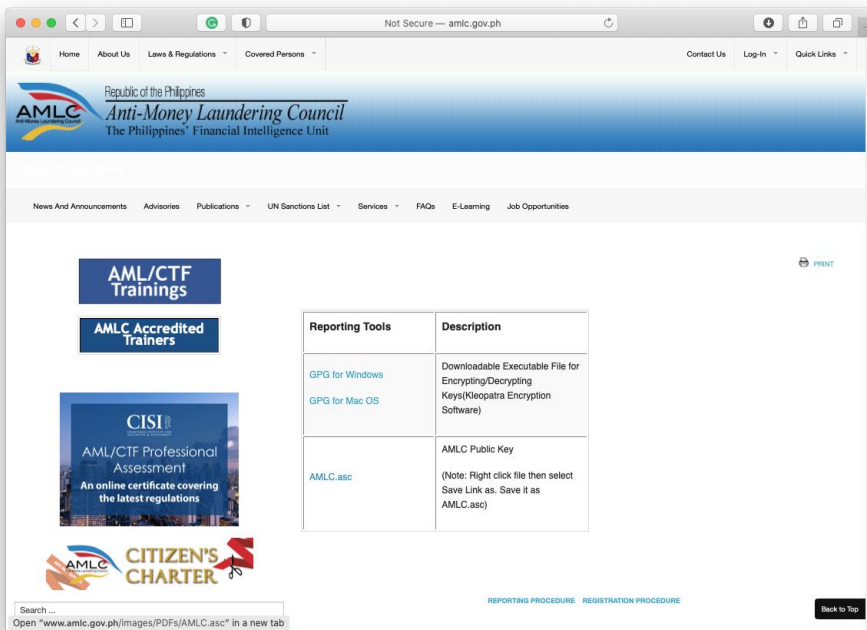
Not Secure — amlc.gov.ph

Home About Us Laws & Regulations Covered Persons Contact Us Log-In Quick Links

AMLC Anti-Money Laundering Council
Republic of the Philippines
Anti-Money Laundering Council
The Philippines' Financial Intelligence Unit

News And Announcements Advisories Publications UN Sanctions List Services FAQs E-Learning Job Opportunities

AML/CTF Trainings

AMLC Accredited Trainers

PRINT

| Reporting Tools | Description |
|---|---|
| GPG for Windows<br>GPG for Mac OS | Downloadable Executable File for Encrypting/Decrypting Keys(Kleopatra Encryption Software) |
| AMLC.asc | AMLC Public Key<br>(Note: Right click file then select Save Link as. Save it as AMLC.asc) |

CISI
AML/CTF Professional Assessment
An online certificate covering the latest regulations

AMLC CITIZEN'S CHARTER

REPORTING PROCEDURE REGISTRATION PROCEDURE

Search ...

Open "www.amlc.gov.ph/images/PDFs/AMLC.asc" in a new tab

Back to Top